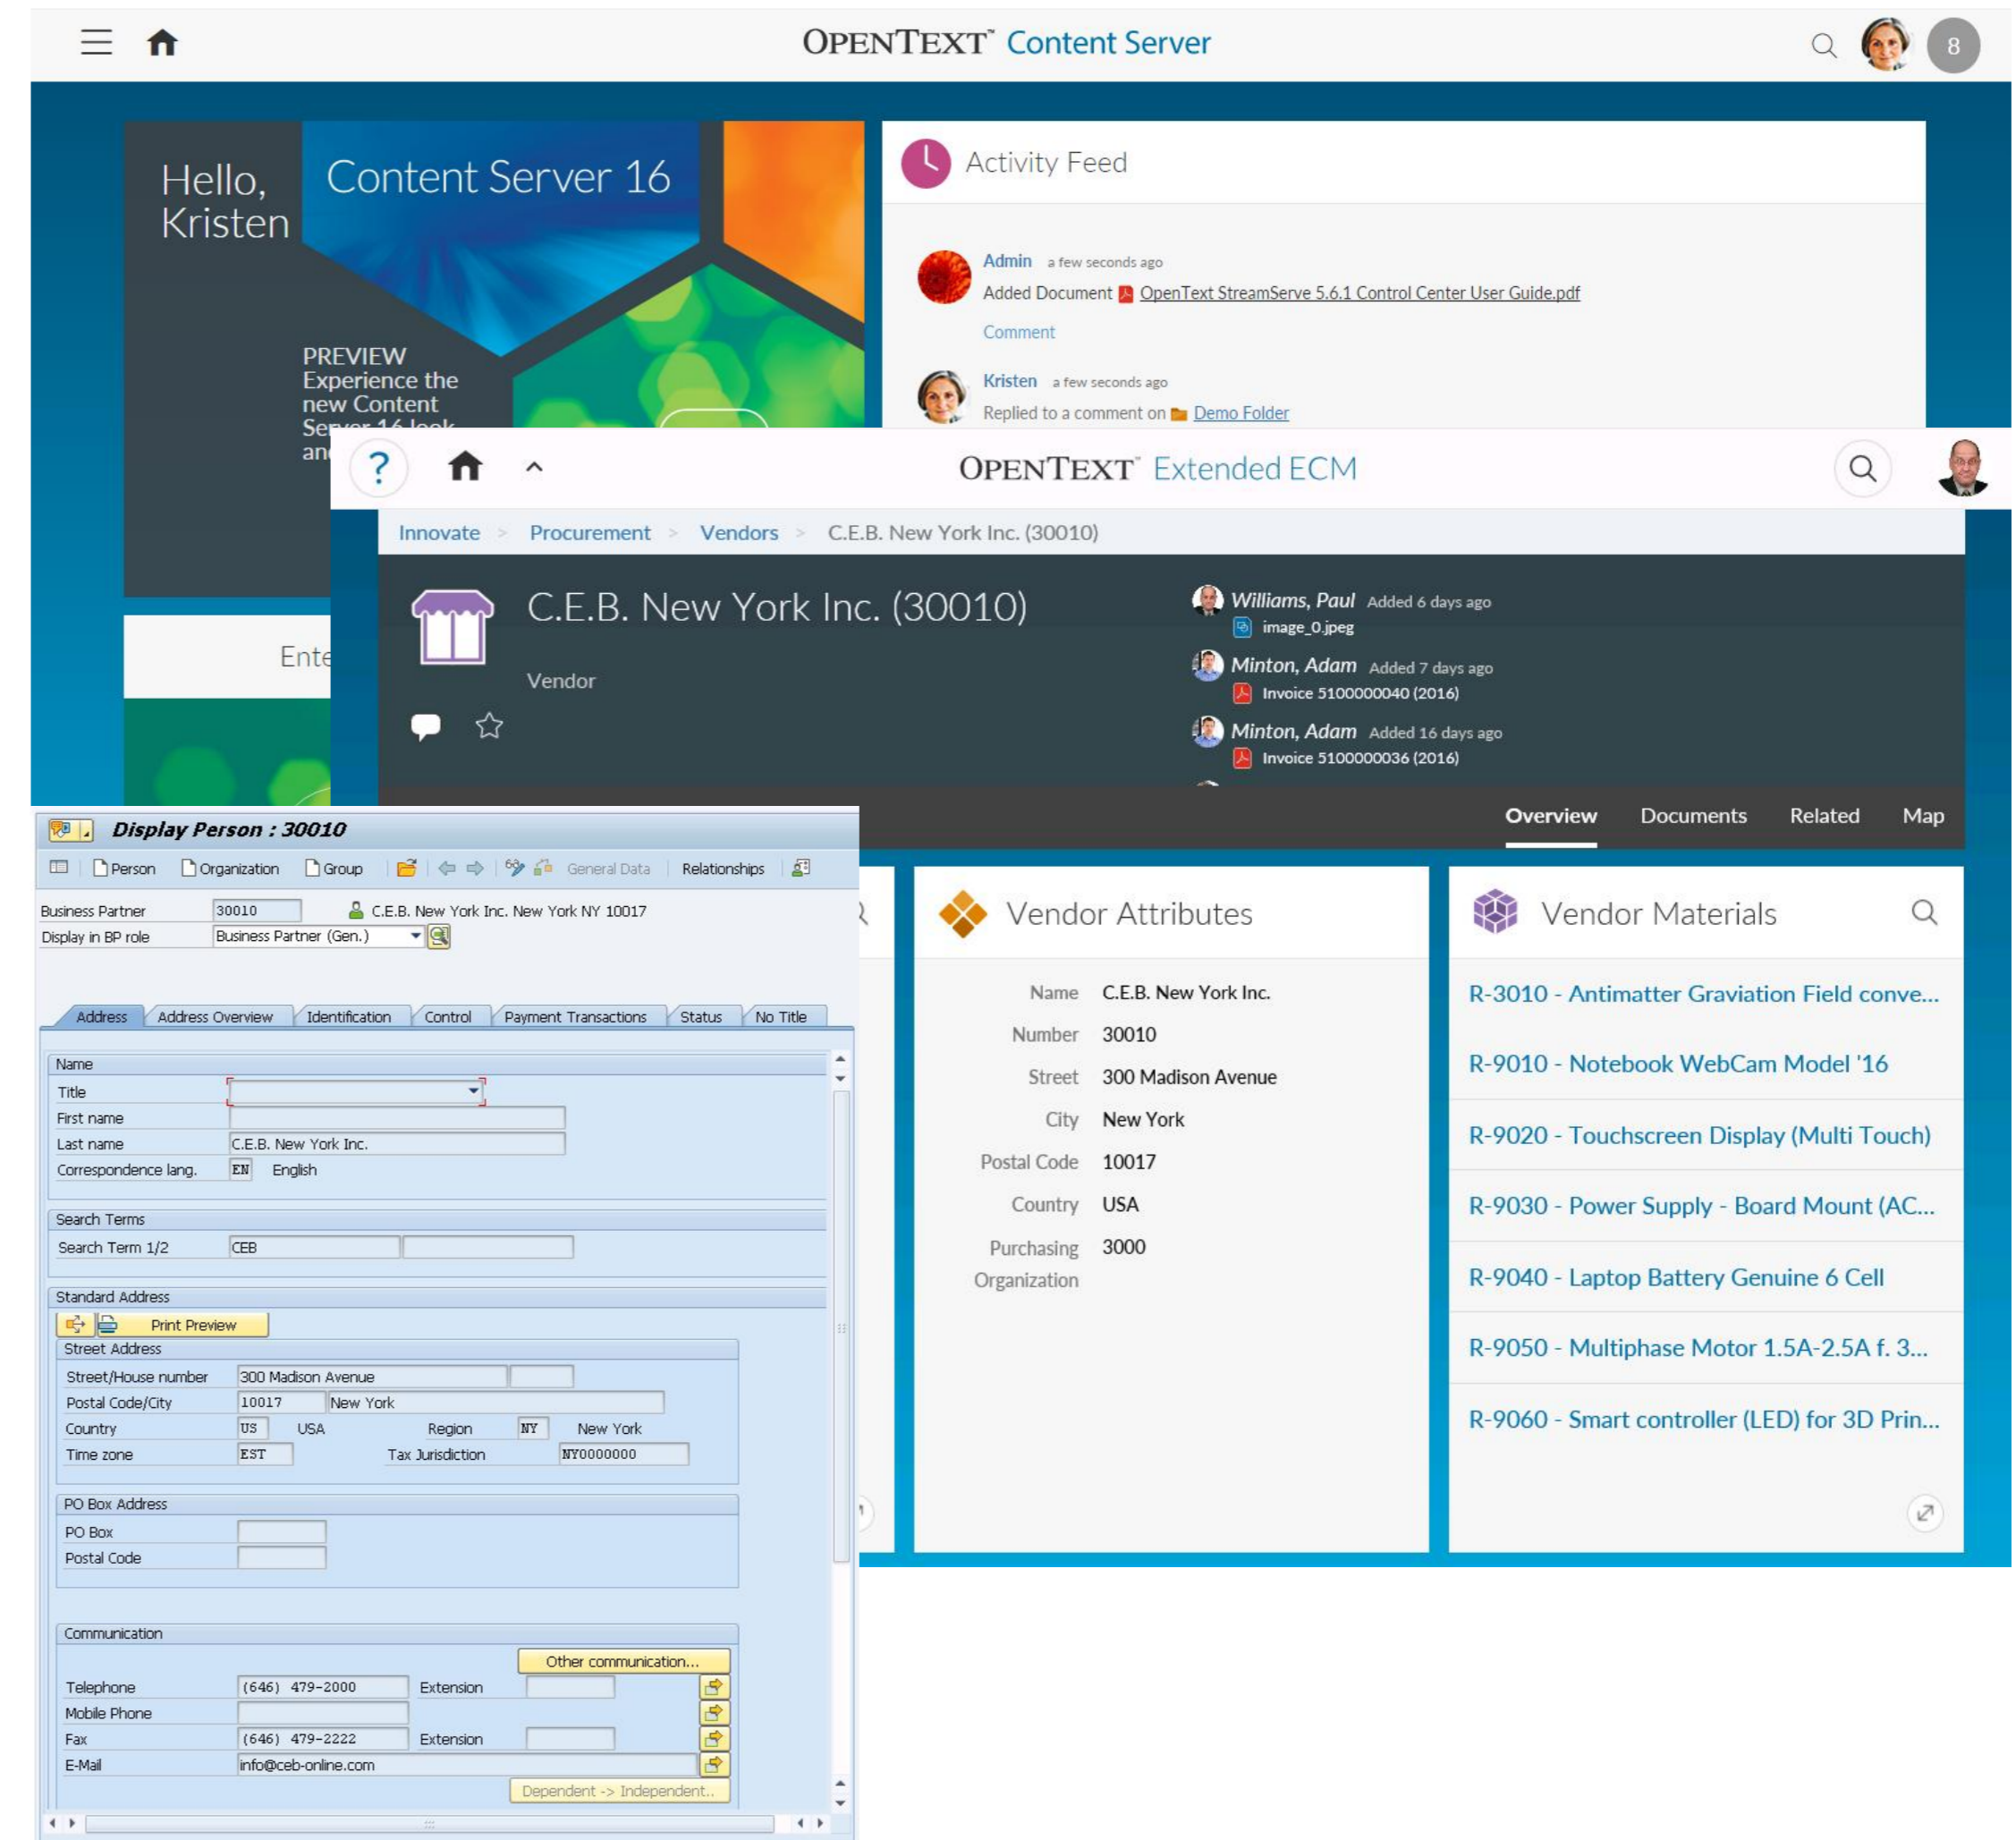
OPENTEXT™ Content Server

8

Hello, Kristen

Content Server 16

PREVIEW
Experience the new Content Ser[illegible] an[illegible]

Ente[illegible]

Activity Feed

Admin a few seconds ago
Added Document OpenText StreamServe 5.6.1 Control Center User Guide.pdf
Comment

Kristen a few seconds ago
Replied to a comment on Demo Folder

?

OPENTEXT™ Extended ECM

Innovate > Procurement > Vendors > C.E.B. New York Inc. (30010)

C.E.B. New York Inc. (30010)

Vendor

Williams, Paul Added 6 days ago
image_0.jpeg
Minton, Adam Added 7 days ago
Invoice 5100000040 (2016)
Minton, Adam Added 16 days ago
Invoice 5100000036 (2016)

Overview Documents Related Map

Vendor Attributes

| Name | C.E.B. New York Inc. |
|---|---|
| Number | 30010 |
| Street | 300 Madison Avenue |
| City | New York |
| Postal Code | 10017 |
| Country | USA |
| Purchasing Organization | 3000 |

Vendor Materials

R-3010 - Antimatter Graviation Field conve...
R-9010 - Notebook WebCam Model '16
R-9020 - Touchscreen Display (Multi Touch)
R-9030 - Power Supply - Board Mount (AC...
R-9040 - Laptop Battery Genuine 6 Cell
R-9050 - Multiphase Motor 1.5A-2.5A f. 3...
R-9060 - Smart controller (LED) for 3D Prin...

Display Person : 30010

Person Organization Group General Data Relationships

Business Partner 30010 C.E.B. New York Inc. New York NY 10017
Display in BP role Business Partner (Gen.)

Address Address Overview Identification Control Payment Transactions Status No Title

Name
Title
First name
Last name C.E.B. New York Inc.
Correspondence lang. EN English

Search Terms
Search Term 1/2 CEB

Standard Address
Print Preview
Street Address
Street/House number 300 Madison Avenue
Postal Code/City 10017 New York
Country US USA Region NY New York
Time zone EST Tax Jurisdiction NY0000000

PO Box Address
PO Box
Postal Code

Communication
Other communication...
Telephone (646) 479-2000 Extension
Mobile Phone
Fax (646) 479-2222 Extension
E-Mail info@ceb-online.com
Dependent -> Independent..